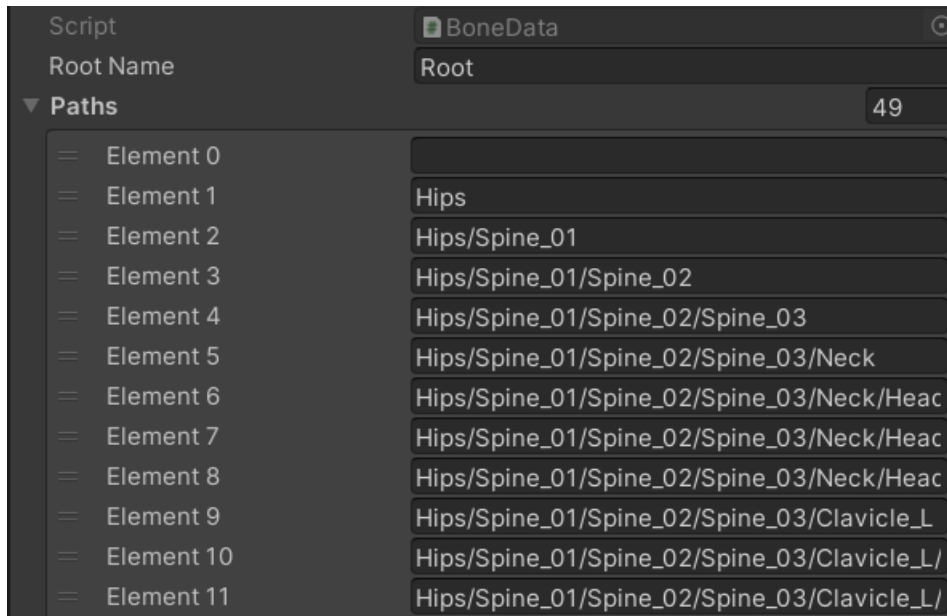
Script BoneData

Root Name Root

Paths 49

Element 0

Element 1 Hips

Element 2 Hips/Spine_01

Element 3 Hips/Spine_01/Spine_02

Element 4 Hips/Spine_01/Spine_02/Spine_03

Element 5 Hips/Spine_01/Spine_02/Spine_03/Neck

Element 6 Hips/Spine_01/Spine_02/Spine_03/Neck/Heac

Element 7 Hips/Spine_01/Spine_02/Spine_03/Neck/Heac

Element 8 Hips/Spine_01/Spine_02/Spine_03/Neck/Heac

Element 9 Hips/Spine_01/Spine_02/Spine_03/Clavicle_L

Element 10 Hips/Spine_01/Spine_02/Spine_03/Clavicle_L/

Element 11 Hips/Spine_01/Spine_02/Spine_03/Clavicle_L/